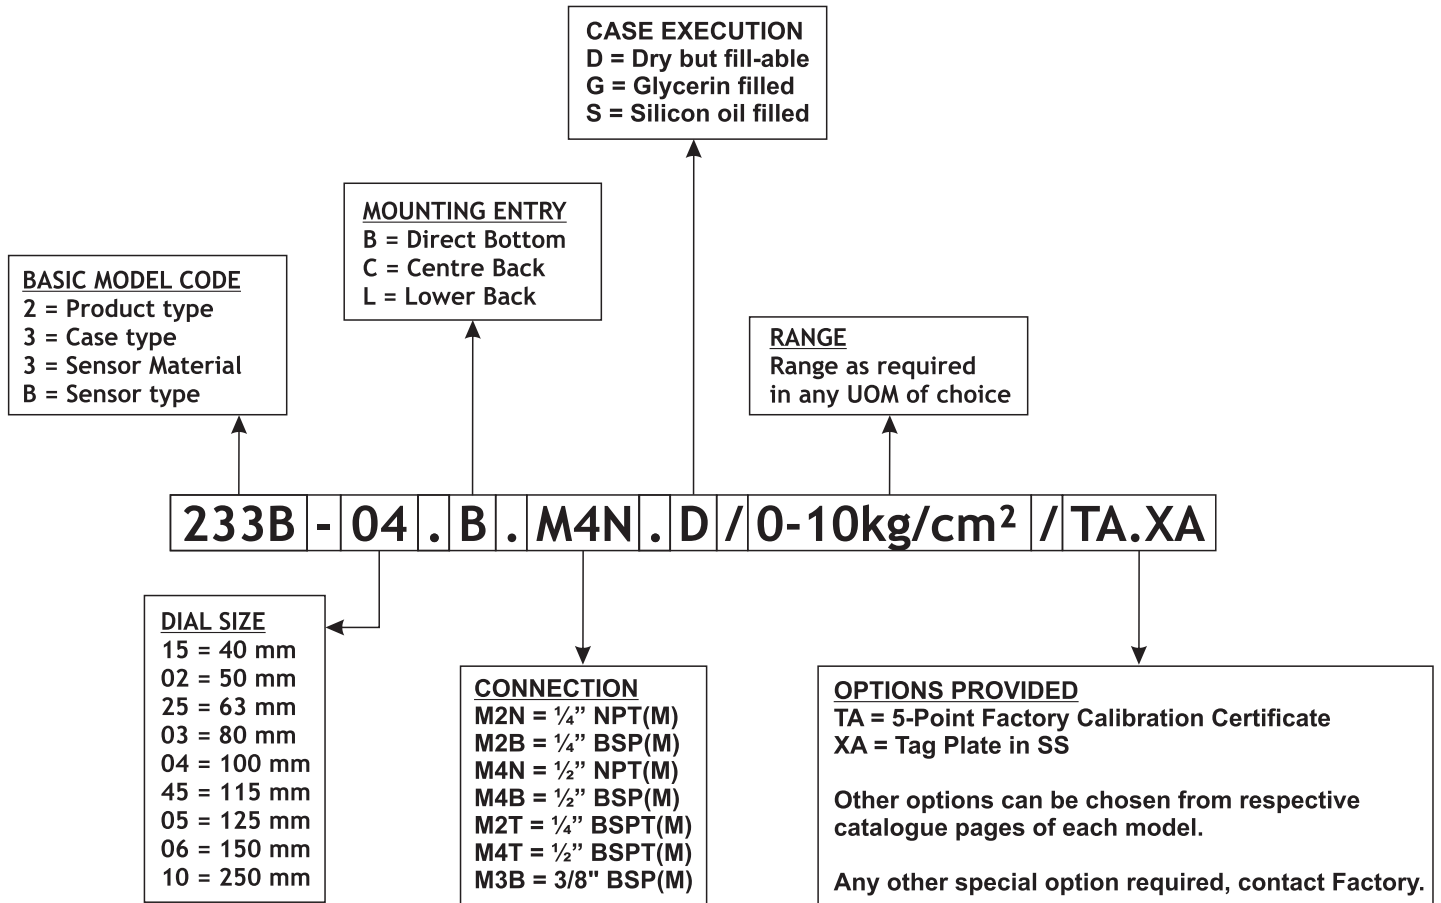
CASE EXECUTION
D = Dry but fill-able
G = Glycerin filled
S = Silicon oil filled

MOUNTING ENTRY
B = Direct Bottom
C = Centre Back
L = Lower Back

BASIC MODEL CODE
2 = Product type
3 = Case type
3 = Sensor Material
B = Sensor type

RANGE
Range as required in any UOM of choice

233B - 04 . B . M4N . D / 0-10kg/cm² / TA.XA

DIAL SIZE
15 = 40 mm
02 = 50 mm
25 = 63 mm
03 = 80 mm
04 = 100 mm
45 = 115 mm
05 = 125 mm
06 = 150 mm
10 = 250 mm

CONNECTION
M2N = ¼" NPT(M)
M2B = ¼" BSP(M)
M4N = ½" NPT(M)
M4B = ½" BSP(M)
M2T = ¼" BSPT(M)
M4T = ½" BSPT(M)
M3B = 3/8" BSP(M)

OPTIONS PROVIDED
TA = 5-Point Factory Calibration Certificate
XA = Tag Plate in SS

Other options can be chosen from respective catalogue pages of each model.

Any other special option required, contact Factory.